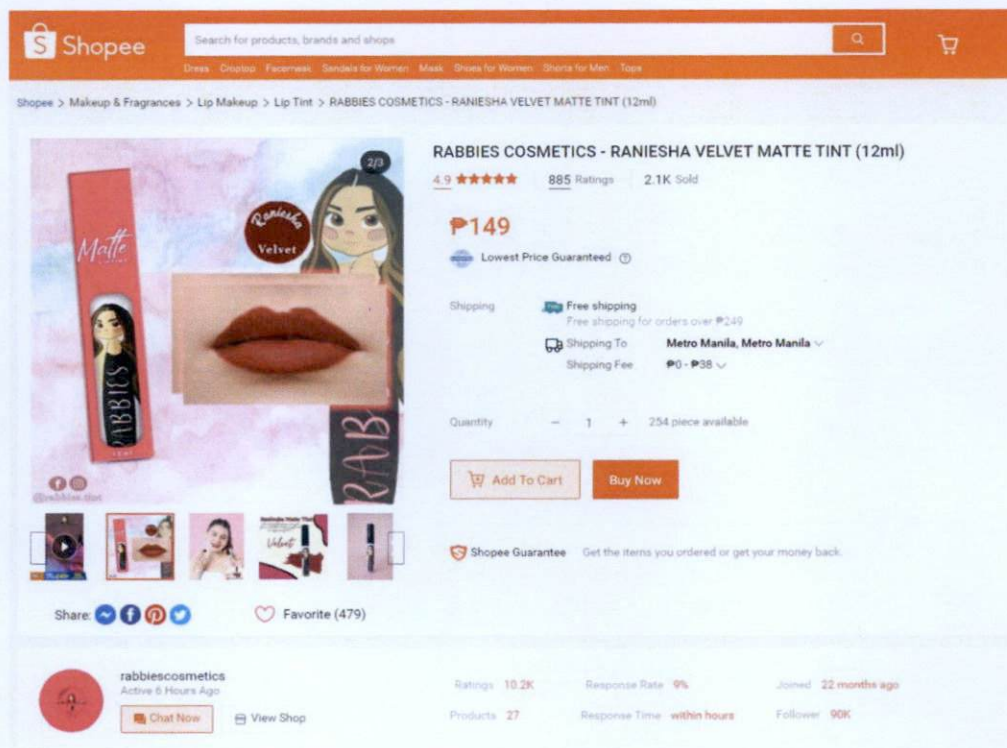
Shopee

Search for products, brands and shops

Dress Croptop Facemask Sandals for Women Mask Shoes for Women Shorts for Men Tops

Shopee > Makeup & Fragrances > Lip Makeup > Lip Tint > RABBIES COSMETICS - RANIESHA VELVET MATTE TINT (12ml)

2/3

Matte

RABBIES

Raniesha Velvet

RAB

@rabbies.tint

Velvet

RABBIES COSMETICS - RANIESHA VELVET MATTE TINT (12ml)

4.9 ★★★★★ 885 Ratings 2.1K Sold

₱149

Lowest Price Guaranteed

Shipping Free shipping

Free shipping for orders over ₱249

Shipping To Metro Manila, Metro Manila

Shipping Fee ₱0 - ₱38

Quantity − 1 + 254 piece available

Add To Cart Buy Now

Shopee Guarantee Get the items you ordered or get your money back.

Share:

Favorite (479)

rabbiescosmetics

Active 6 Hours Ago

Chat Now View Shop

Ratings 10.2K Response Rate 9% Joined 22 months ago

Products 27 Response Time within hours Follower 90K